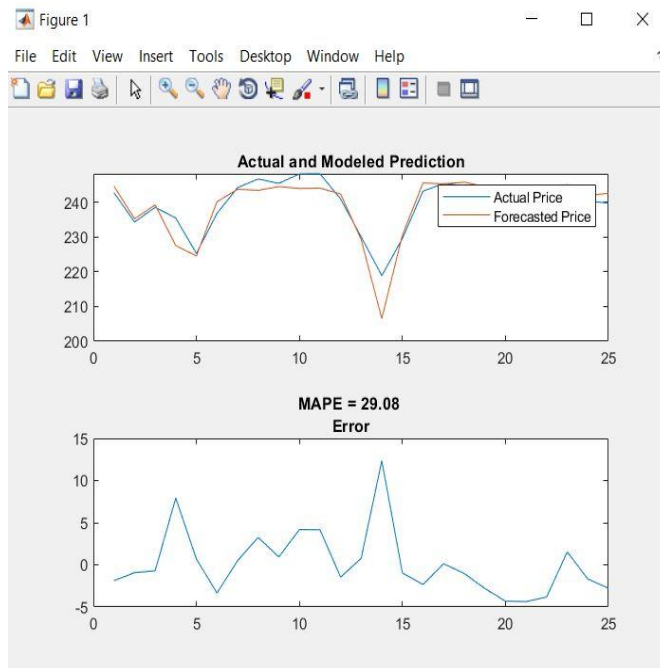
Figure 1

File Edit View Insert Tools Desktop Window Help

Actual and Modeled Prediction

Actual Price
Forecasted Price

240
230
220
210
200
0 5 10 15 20 25

MAPE = 29.08
Error

15
10
5
0
-5
0 5 10 15 20 25